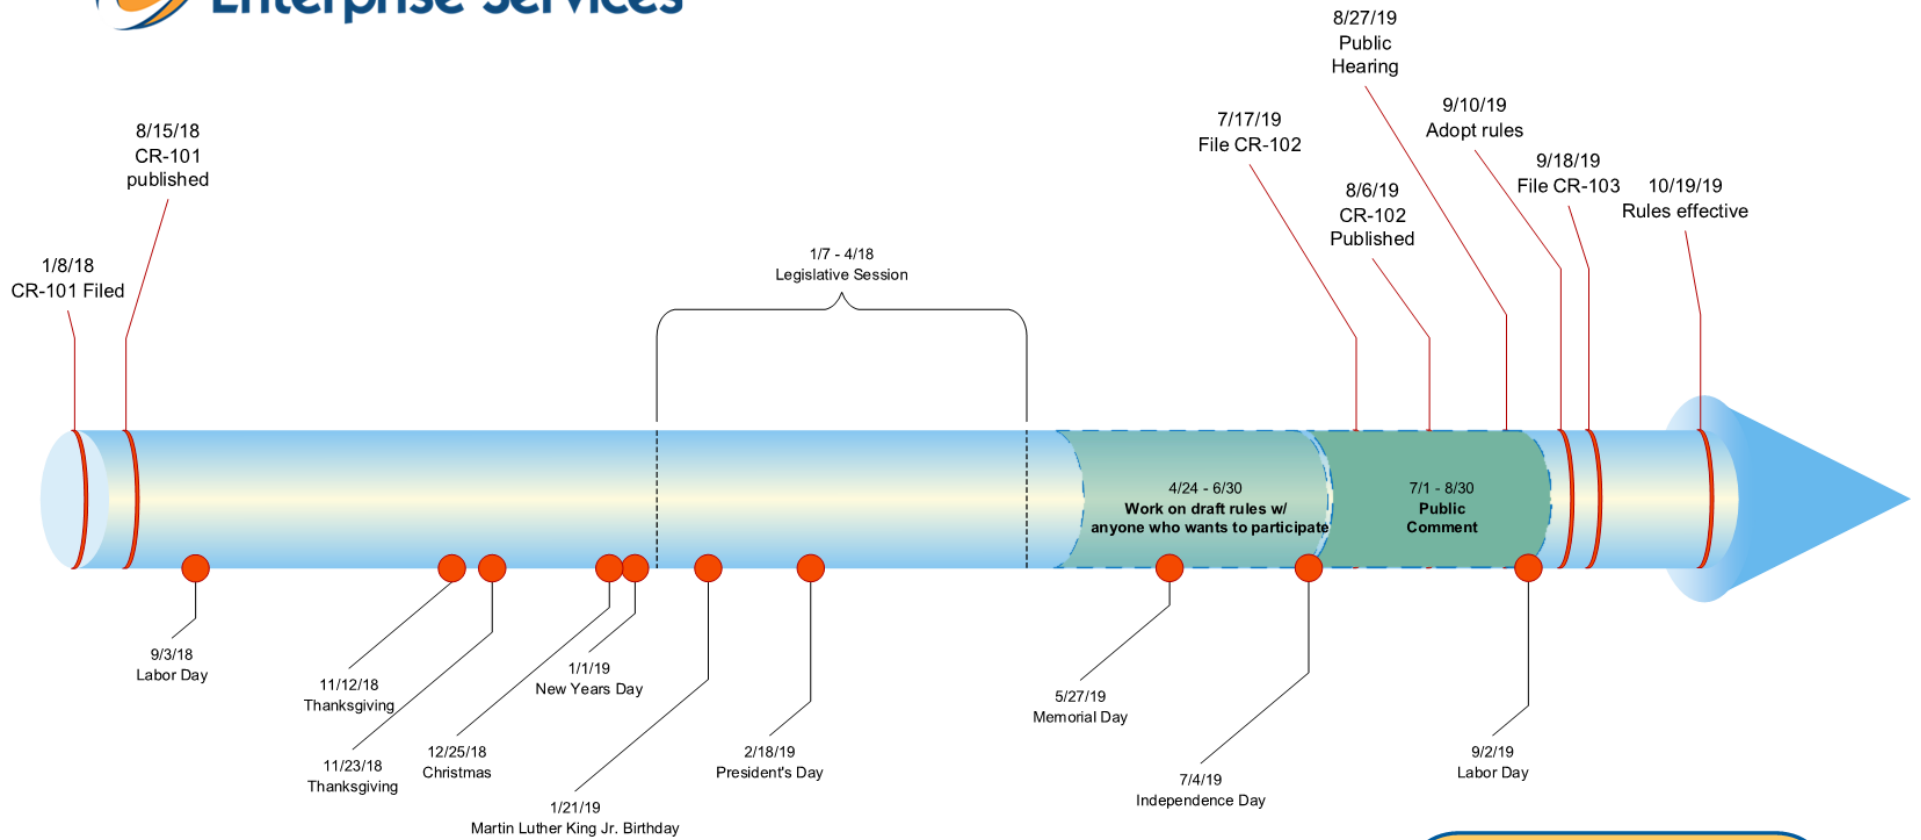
Enterprise Services

8/27/19
Public
Hearing

8/15/18
CR-101
published

9/10/19
Adopt rules

7/17/19
File CR-102

9/18/19
File CR-103

10/19/19
Rules effective

8/6/19
CR-102
Published

1/8/18
CR-101 Filed

1/7 - 4/18
Legislative Session

4/24 - 6/30
Work on draft rules w/
anyone who wants to participate

7/1 - 8/30
Public
Comment

9/3/18
Labor Day

11/12/18
Thanksgiving

1/1/19
New Years Day

5/27/19
Memorial Day

12/25/18
Christmas

2/18/19
President's Day

9/2/19
Labor Day

11/23/18
Thanksgiving

7/4/19
Independence Day

1/21/19
Martin Luther King Jr. Birthday